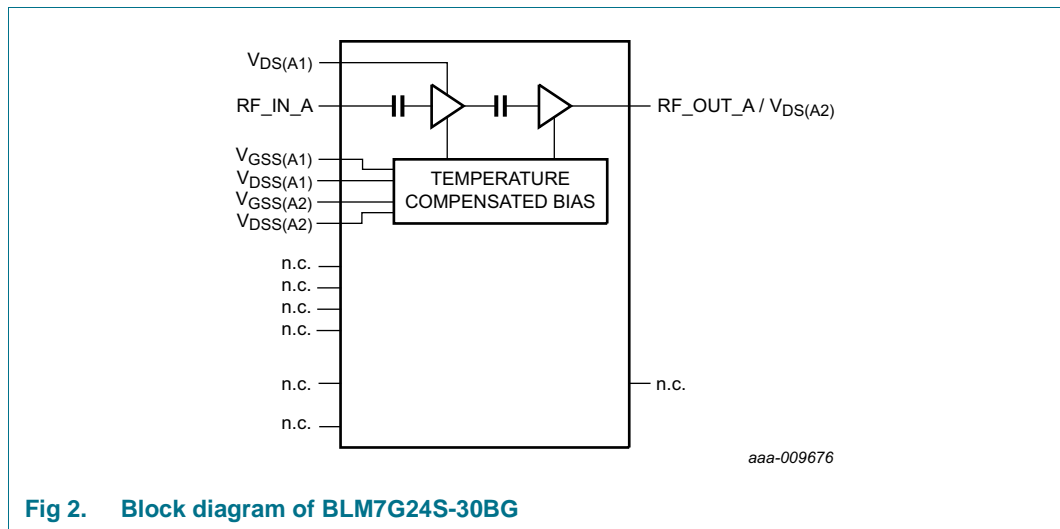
$V_{DS(A1)}$

RF_IN_A

RF_OUT_A / $V_{DS(A2)}$

$V_{GSS(A1)}$
$V_{DSS(A1)}$
$V_{GSS(A2)}$
$V_{DSS(A2)}$

TEMPERATURE COMPENSATED BIAS

n.c.
n.c.
n.c.
n.c.

n.c.

n.c.

n.c.

aaa-009676

Fig 2. Block diagram of BLM7G24S-30BG